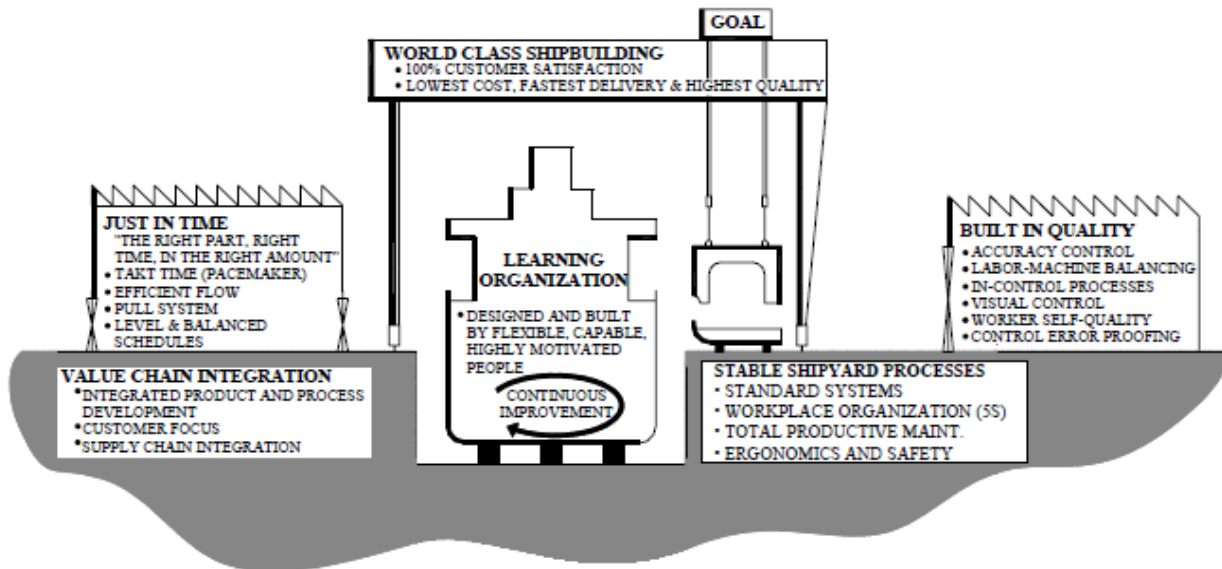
GOAL

WORLD CLASS SHIPBUILDING
• 100% CUSTOMER SATISFACTION
• LOWEST COST, FASTEST DELIVERY & HIGHEST QUALITY

JUST IN TIME
"THE RIGHT PART, RIGHT TIME, IN THE RIGHT AMOUNT"
• TAKT TIME (PACEMAKER)
• EFFICIENT FLOW
• PULL SYSTEM
• LEVEL & BALANCED SCHEDULES

LEARNING ORGANIZATION
• DESIGNED AND BUILT BY FLEXIBLE, CAPABLE, HIGHLY MOTIVATED PEOPLE

CONTINUOUS IMPROVEMENT

BUILT IN QUALITY
• ACCURACY CONTROL
• LABOR-MACHINE BALANCING
• IN-CONTROL PROCESSES
• VISUAL CONTROL
• WORKER SELF-QUALITY
• CONTROL ERROR PROOFING

VALUE CHAIN INTEGRATION
• INTEGRATED PRODUCT AND PROCESS DEVELOPMENT
• CUSTOMER FOCUS
• SUPPLY CHAIN INTEGRATION

STABLE SHIPYARD PROCESSES
• STANDARD SYSTEMS
• WORKPLACE ORGANIZATION (5S)
• TOTAL PRODUCTIVE MAINT.
• ERGONOMICS AND SAFETY